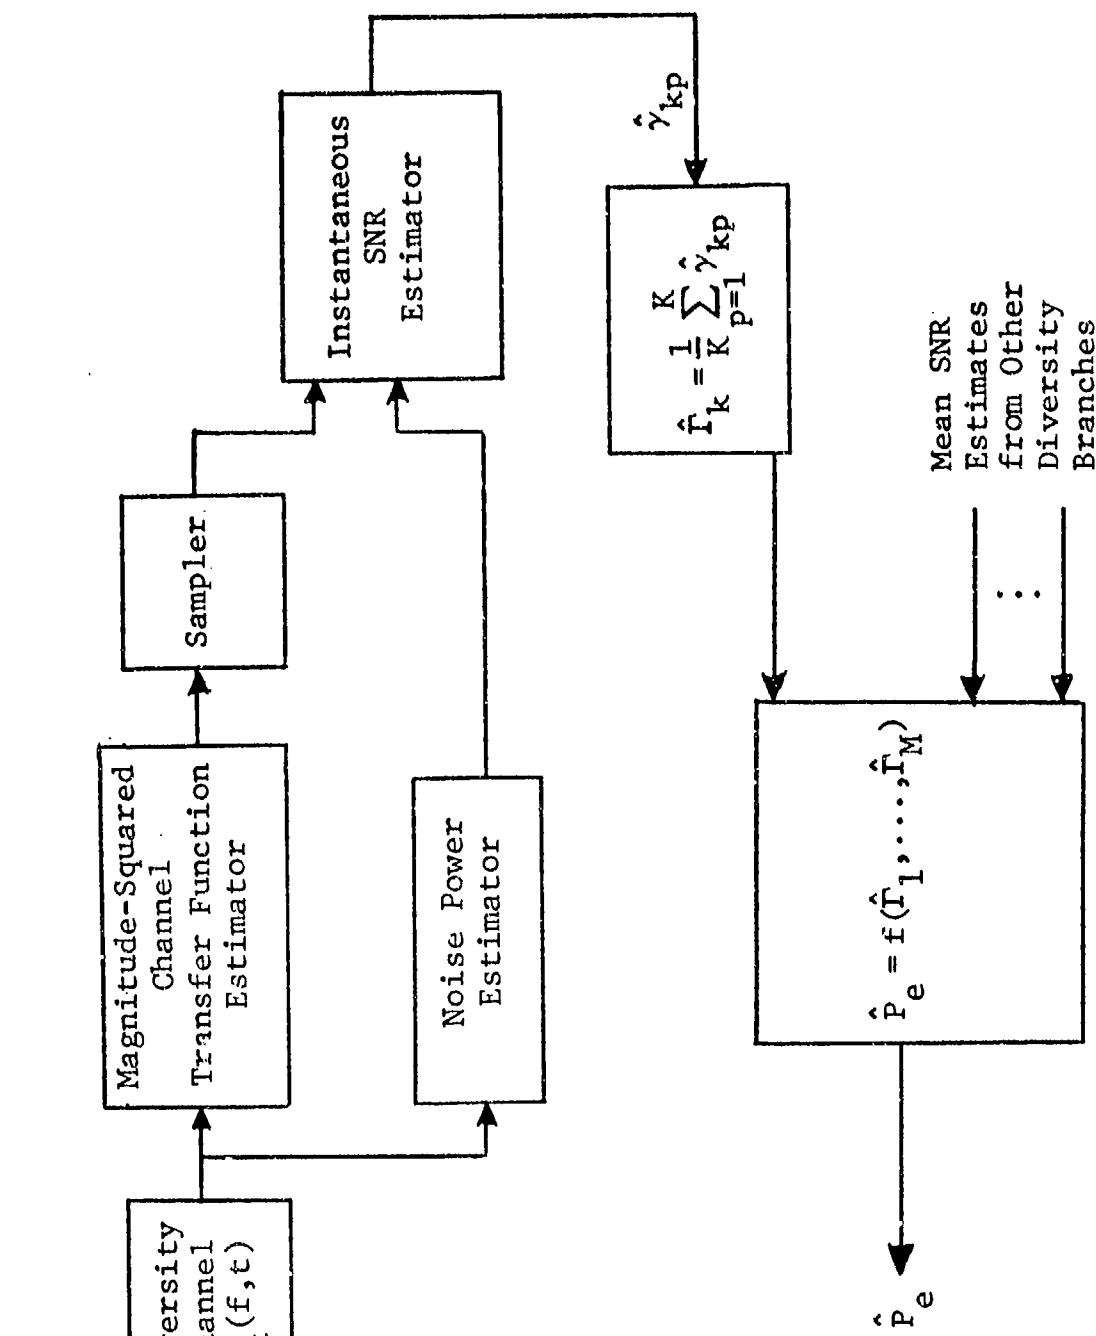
ersity
annel
(f,t)

Magnitude-Squared Channel Transfer Function Estimator

Sampler

Instantaneous SNR Estimator

Noise Power Estimator

$\hat{\gamma}_{kp}$

$\hat{\Gamma}_k = \frac{1}{K}\sum_{p=1}^{K}\hat{\gamma}_{kp}$

Mean SNR Estimates from Other Diversity Branches

$\hat{P}_e = f(\hat{\Gamma}_1,\ldots,\hat{\Gamma}_M)$

$\hat{P}_e$